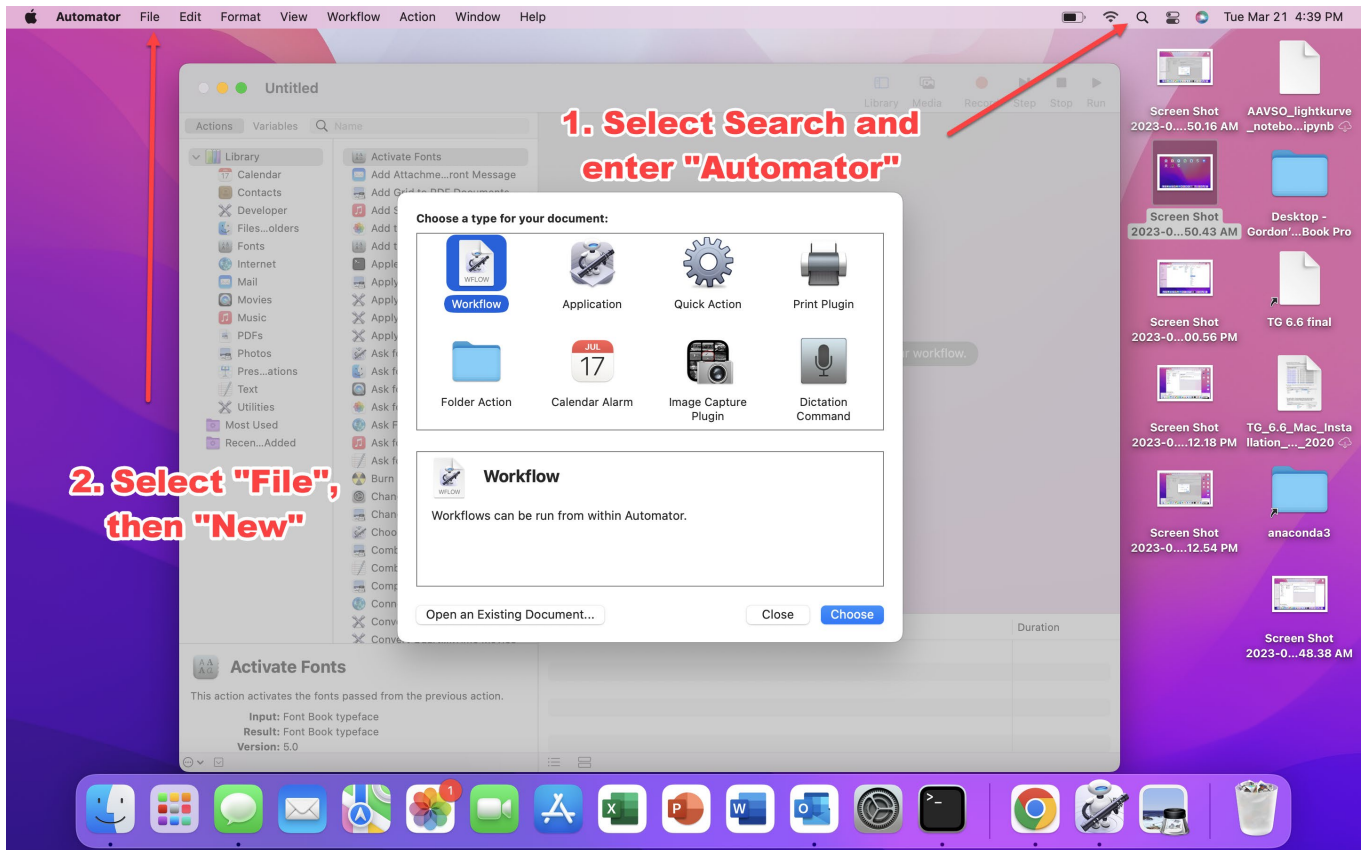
Automator File Edit Format View Workflow Action Window Help

Tue Mar 21 4:39 PM

Untitled

Library Media Record Step Stop Run

Actions Variables Name

Library
Calendar
Contacts
Developer
Files...olders
Fonts
Internet
Mail
Movies
Music
PDFs
Photos
Pres...ations
Text
Utilities
Most Used
Recen...Added

Activate Fonts
Add Attachme...ront Message
Add Grid to PDF Documents
Add S
Add t
Add t
Apple
Apply
Apply
Apply
Apply
Ask fo
Ask fo
Ask fo
Ask fo
Ask F
Ask fo
Ask fo
Burn
Chan
Chan
Choo
Comb
Comb
Comp
Conn
Conv
Conv

1. Select Search and enter "Automator"

2. Select "File", then "New"

Choose a type for your document:

Workflow
Application
Quick Action
Print Plugin
Folder Action
Calendar Alarm
Image Capture Plugin
Dictation Command

JUL
17

WFLOW

Workflow

Workflows can be run from within Automator.

Open an Existing Document...
Close
Choose

r workflow.

Duration

Activate Fonts

This action activates the fonts passed from the previous action.

Input: Font Book typeface
Result: Font Book typeface
Version: 5.0

Screen Shot 2023-0....50.16 AM
AAVSO_lightkurve_notebo...ipynb
Screen Shot 2023-0...50.43 AM
Desktop - Gordon'...Book Pro
Screen Shot 2023-0...00.56 PM
TG 6.6 final
Screen Shot 2023-0...12.18 PM
TG_6.6_Mac_Installation_..._2020
Screen Shot 2023-0...12.54 PM
anaconda3
Screen Shot 2023-0...48.38 AM

1